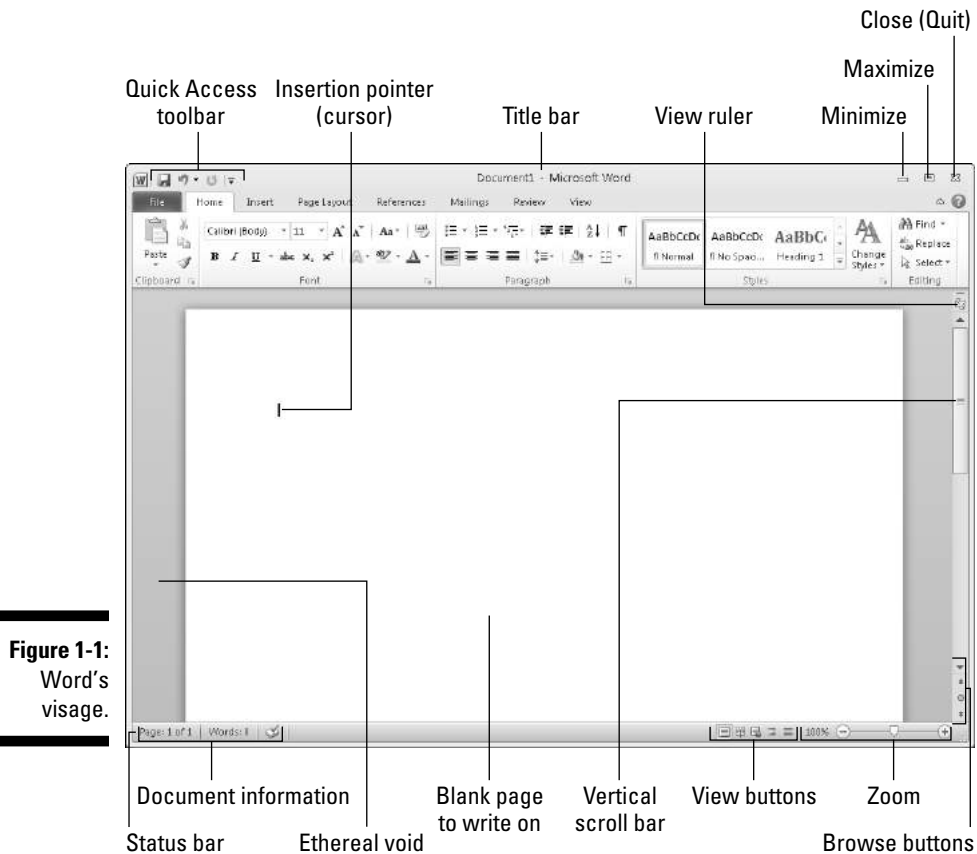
Close (Quit)

Maximize

Quick Access toolbar

Insertion pointer (cursor)

Title bar

View ruler

Minimize

Document1 - Microsoft Word

File Home Insert Page Layout References Mailings Review View

Paste

Clipboard

Calibri (Body) 11 A A Aa

B I U abc $x_2$ $x^2$ A A

Font

Paragraph

AaBbCcDc AaBbCcDc AaBbC

¶ Normal ¶ No Spac... Heading 1

Change Styles

Styles

Find

Replace

Select

Editing

Figure 1-1: Word's visage.

Page: 1 of 1 Words: 0

100%

Document information

Blank page to write on

Vertical scroll bar

View buttons

Zoom

Status bar

Ethereal void

Browse buttons